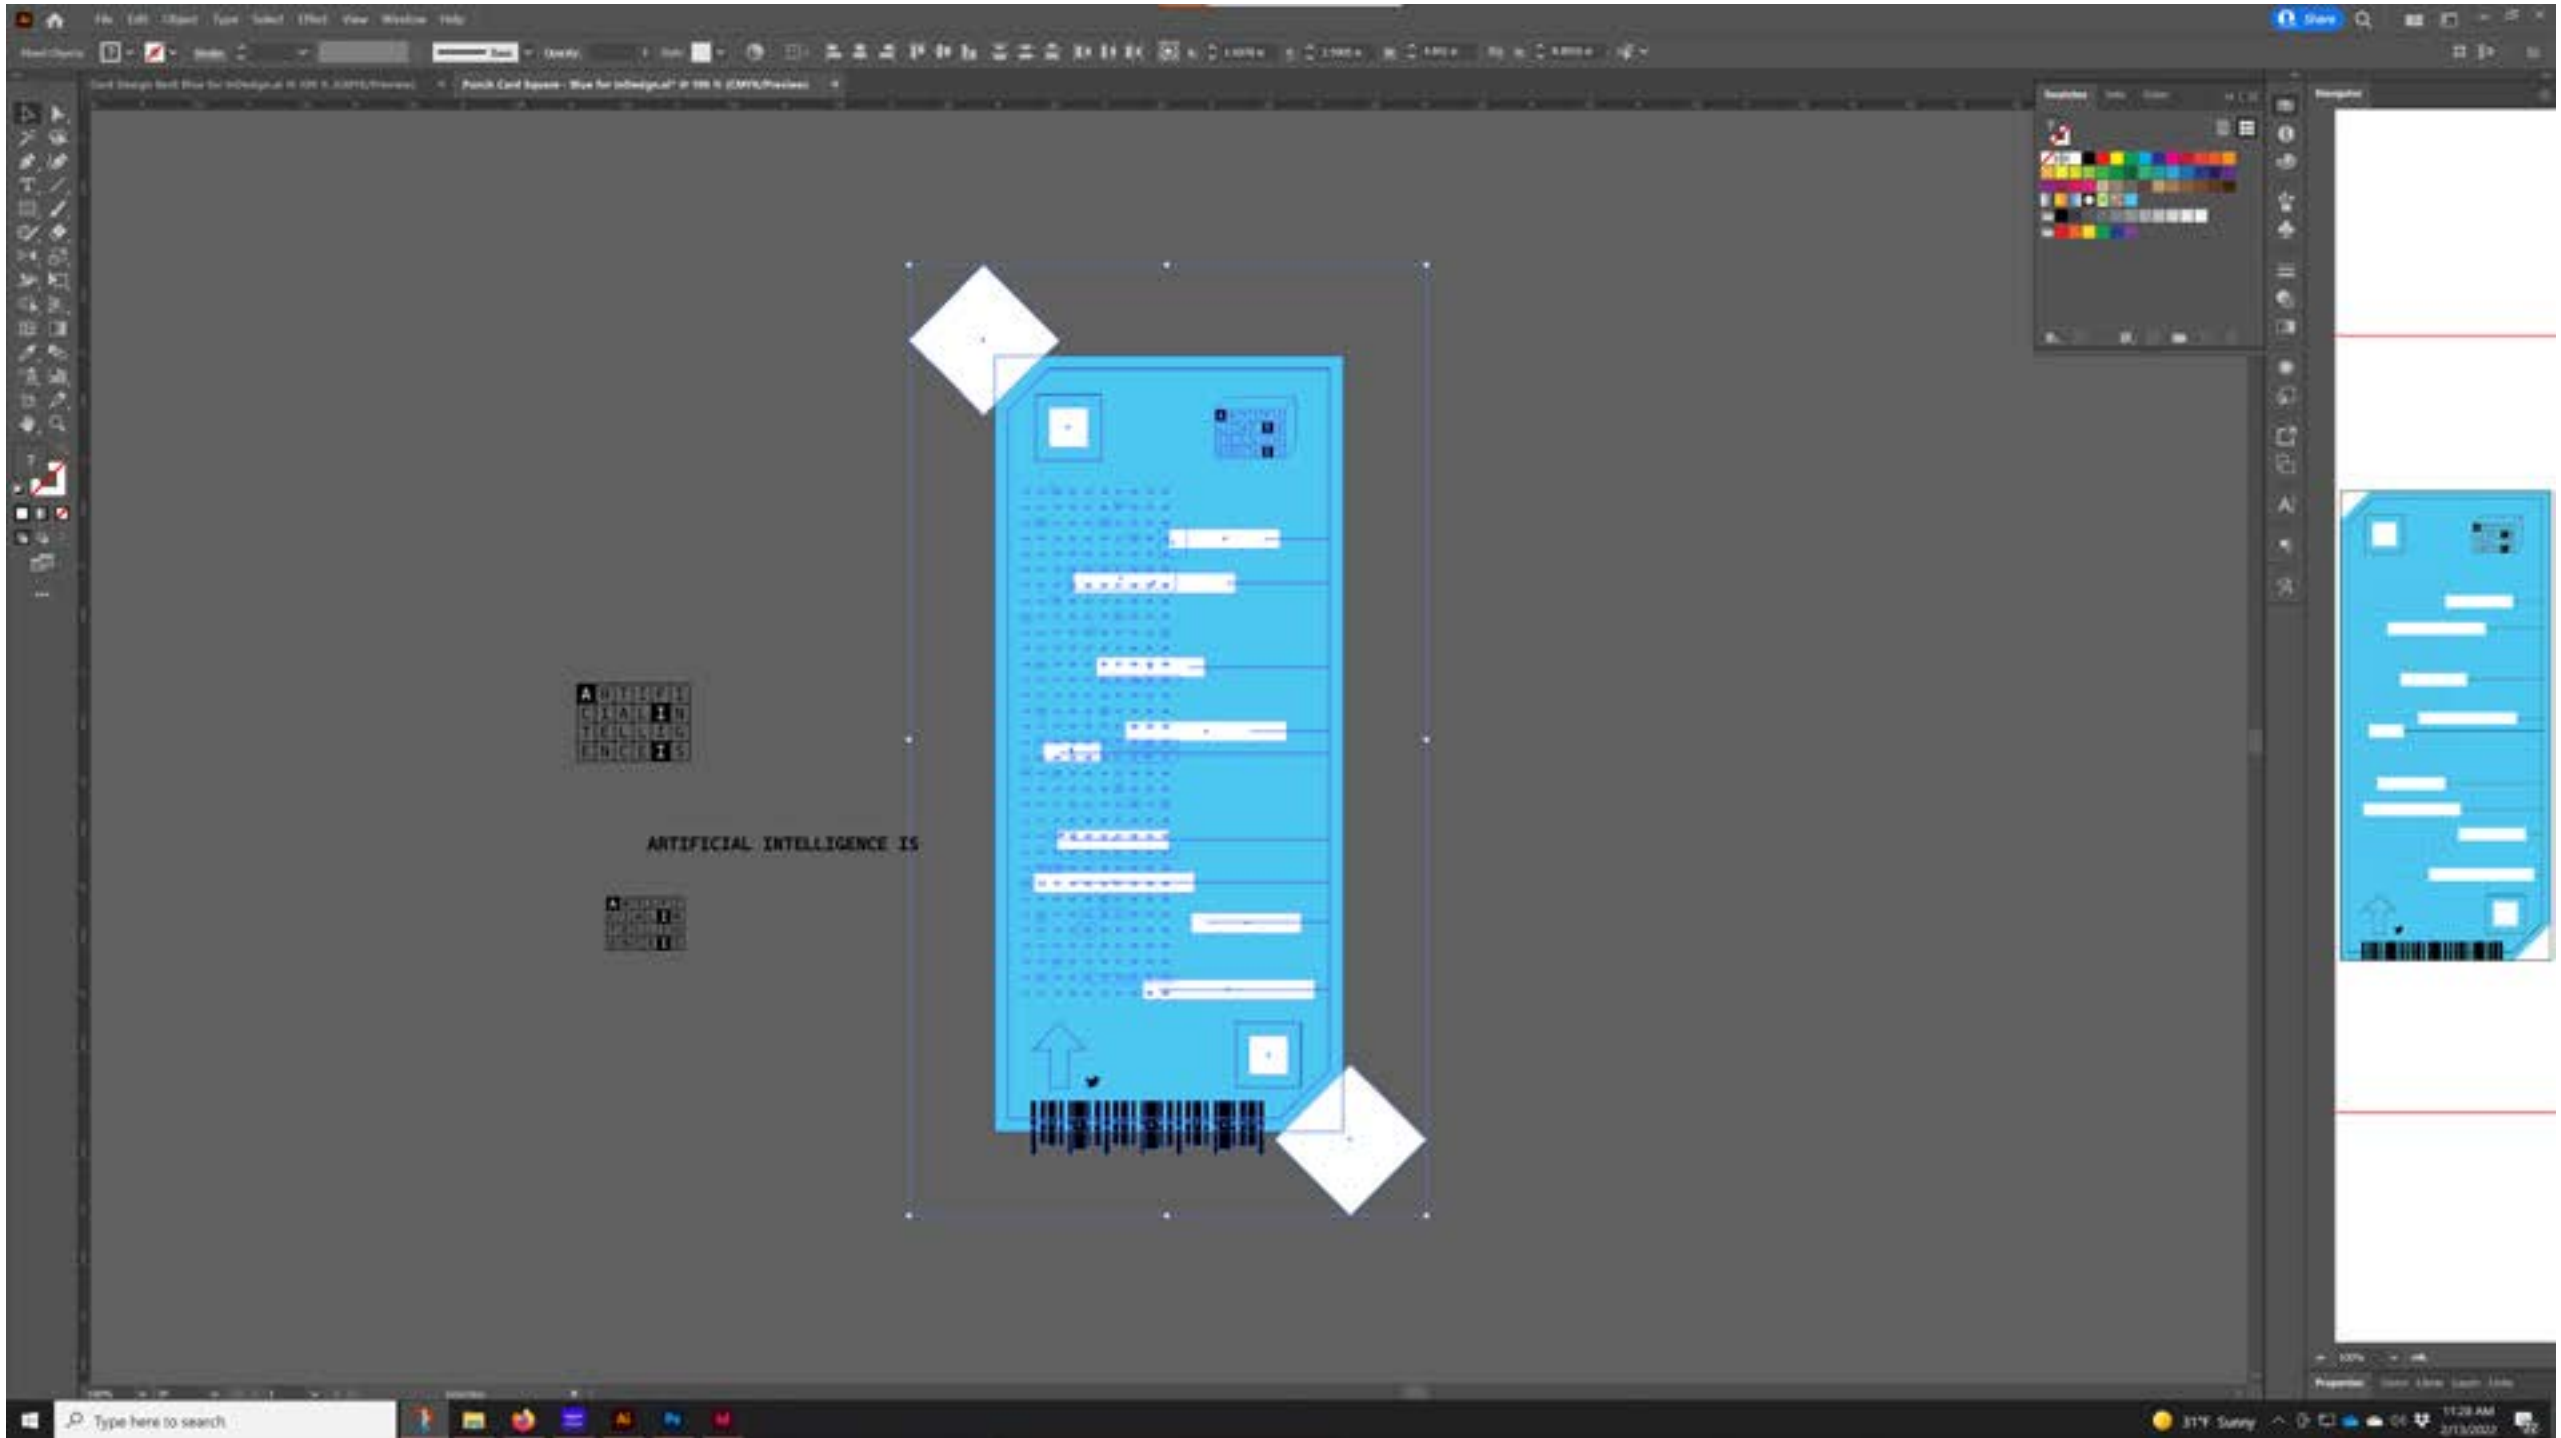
File Edit Object Type Select Effect View Window Help

Share

Mixed Objects

Stroke

Opacity

Style

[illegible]

Punch Card Square - Blue for InDesign.ai* @ 100 % (CMYK/Preview)

Swatches

Navigator

A R T I F I
C I A L I N
T E L L I G
E N C E I S

ARTIFICIAL INTELLIGENCE IS

Properties

Type here to search

31°F Sunny

11:28 AM
2/13/2022